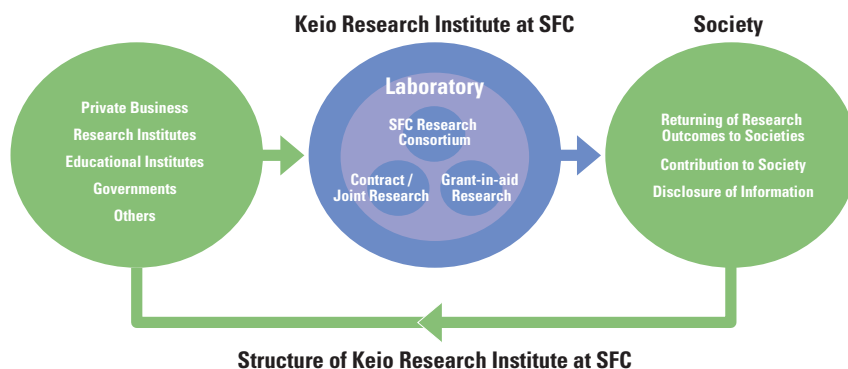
Keio Research Institute at SFC

Society

Private Business
Research Institutes
Educational Institutes
Governments
Others

Laboratory

SFC Research Consortium

Contract / Joint Research

Grant-in-aid Research

Returning of Research Outcomes to Societies
Contribution to Society
Disclosure of Information

Structure of Keio Research Institute at SFC